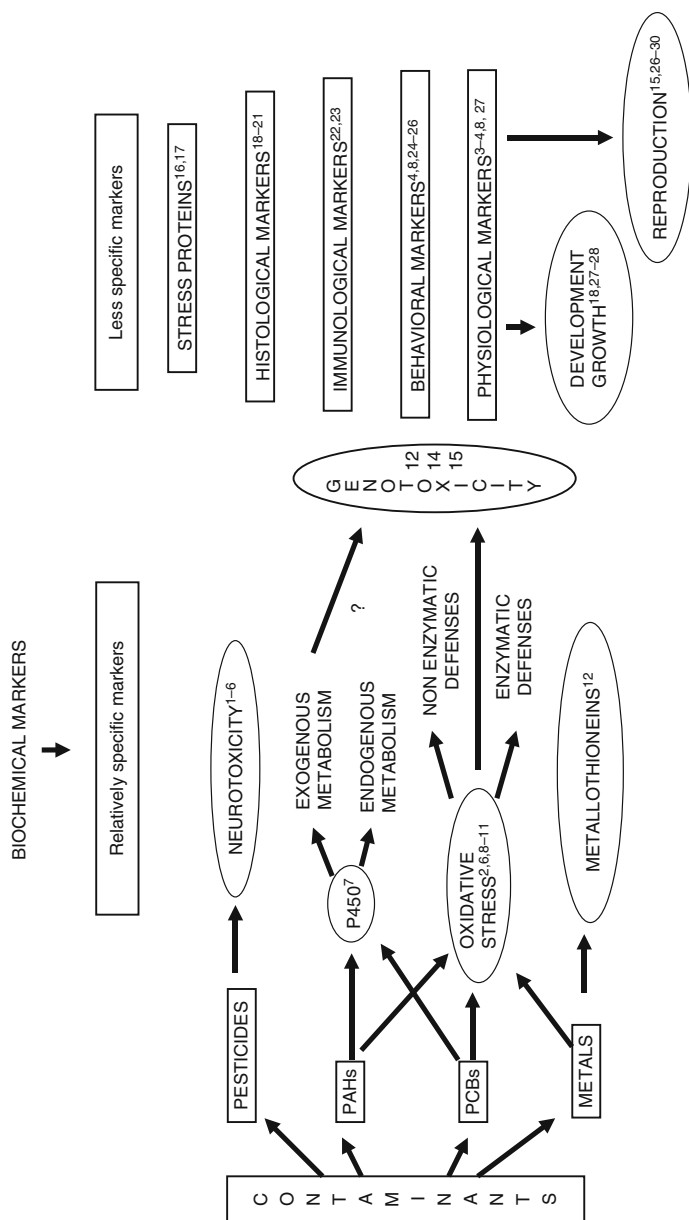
BIOCHEMICAL MARKERS

Relatively specific markers

Less specific markers

STRESS PROTEINS$^{16,17}$

HISTOLOGICAL MARKERS$^{18-21}$

IMMUNOLOGICAL MARKERS$^{22,23}$

BEHAVIORAL MARKERS$^{4,8,24-26}$

PHYSIOLOGICAL MARKERS$^{3-4,8,27}$

CONTAMINANTS

PESTICIDES

PAHs

PCBs

METALS

NEUROTOXICITY$^{1-6}$

P450$^{7}$

EXOGENOUS METABOLISM

ENDOGENOUS METABOLISM

?

OXIDATIVE STRESS$^{2,6,8-11}$

NON ENZYMATIC DEFENSES

ENZYMATIC DEFENSES

METALLOTHIONEINS$^{12}$

GENOTOXICITY$^{12-15}$

DEVELOPMENT GROWTH$^{18,27-28}$

REPRODUCTION$^{15,26-30}$